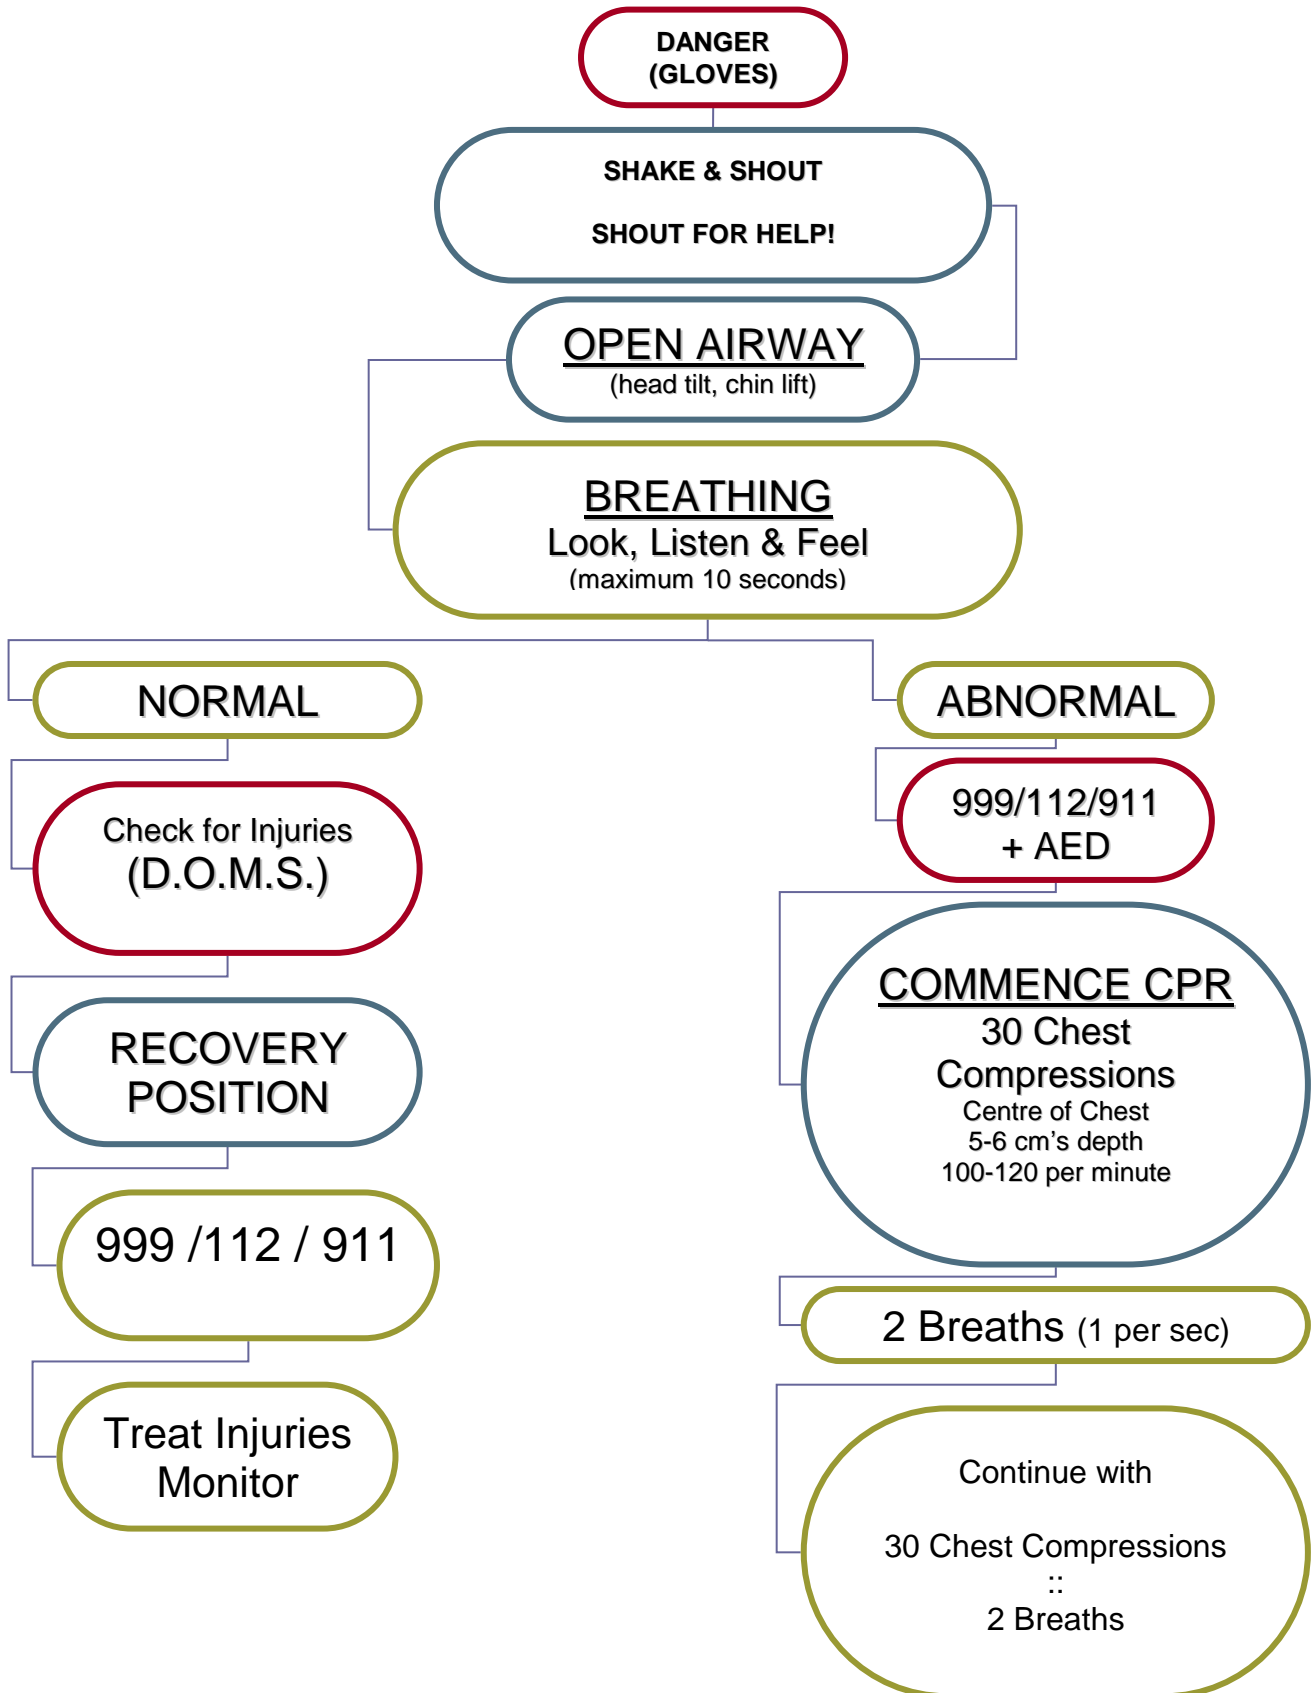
DANGER
(GLOVES)

SHAKE & SHOUT

SHOUT FOR HELP!

OPEN AIRWAY
(head tilt, chin lift)

BREATHING
Look, Listen & Feel
(maximum 10 seconds)

NORMAL

Check for Injuries
(D.O.M.S.)

RECOVERY POSITION

999 /112 / 911

Treat Injuries
Monitor

ABNORMAL

999/112/911
+ AED

COMMENCE CPR
30 Chest Compressions
Centre of Chest
5-6 cm's depth
100-120 per minute

2 Breaths (1 per sec)

Continue with

30 Chest Compressions
::
2 Breaths